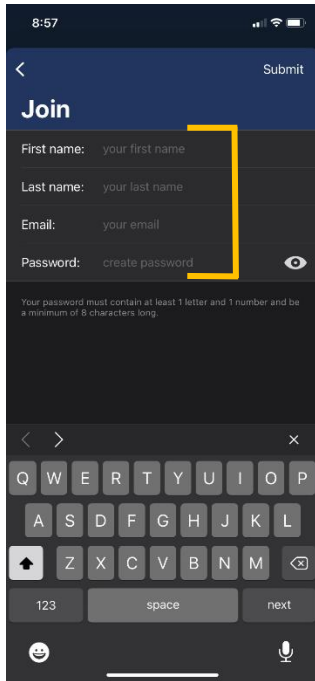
8:57

<
Submit

Join

First name: your first name

Last name: your last name

Email: your email

Password: create password

Your password must contain at least 1 letter and 1 number and be a minimum of 8 characters long.

< >
×

Q W E R T Y U I O P
A S D F G H J K L
Z X C V B N M
123 space next